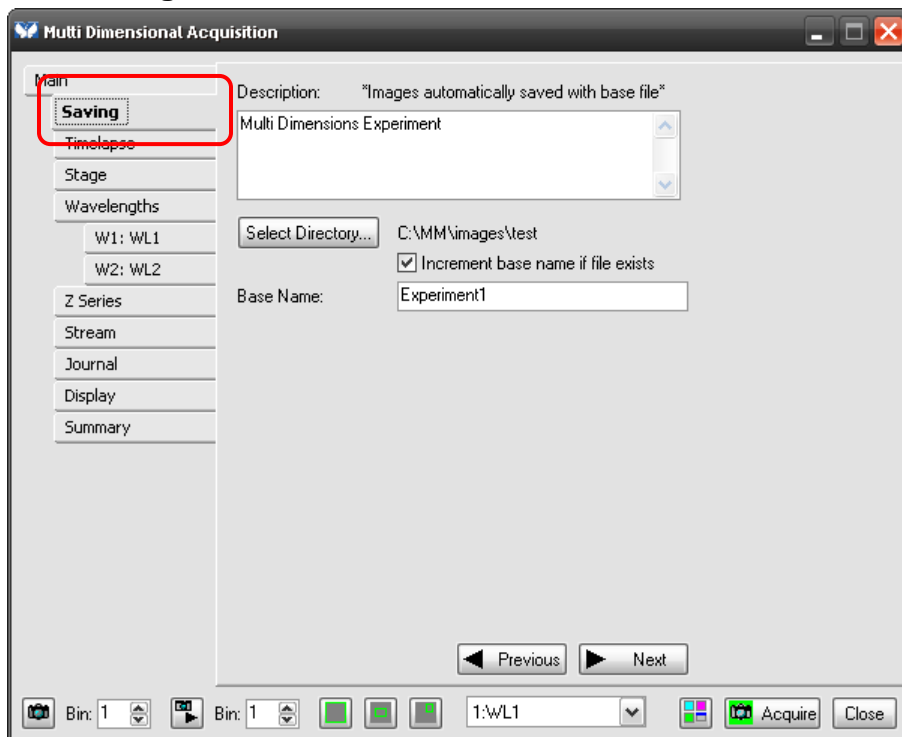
Multi Dimensional Acquisition

Main
Saving
Timelapse
Stage
Wavelengths
W1: WL1
W2: WL2
Z Series
Stream
Journal
Display
Summary

Description: *Images automatically saved with base file*

Multi Dimensions Experiment

Select Directory... C:\MM\images\test

Increment base name if file exists

Base Name: Experiment1

Previous Next

Bin: 1 Bin: 1 1:WL1 Acquire Close